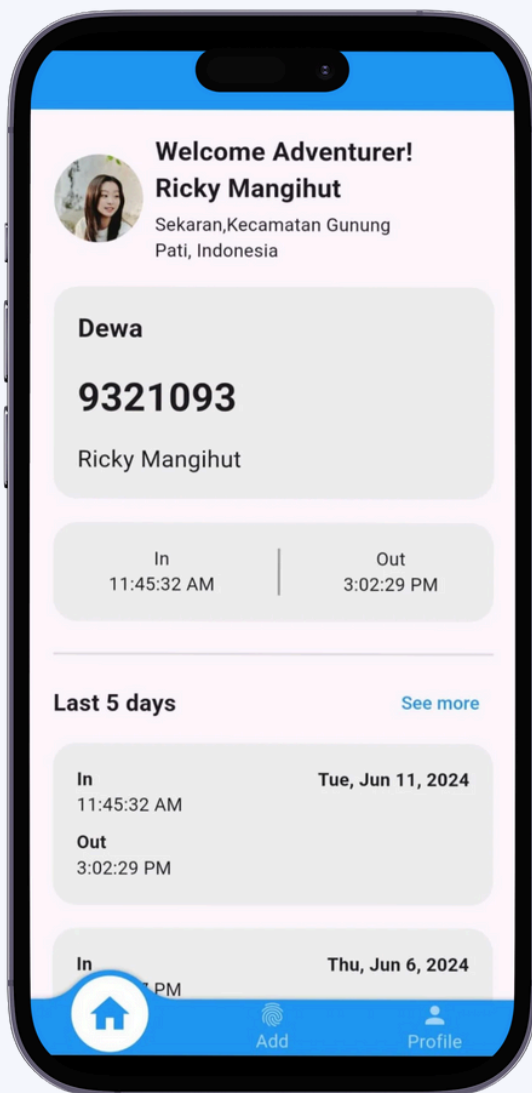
Welcome Adventurer!
Ricky Mangihut
Sekaran,Kecamatan Gunung Pati, Indonesia

Dewa

9321093

Ricky Mangihut

In
11:45:32 AM

Out
3:02:29 PM

Last 5 days

See more

In
11:45:32 AM

Tue, Jun 11, 2024

Out
3:02:29 PM

In
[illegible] PM

Thu, Jun 6, 2024

Add

Profile